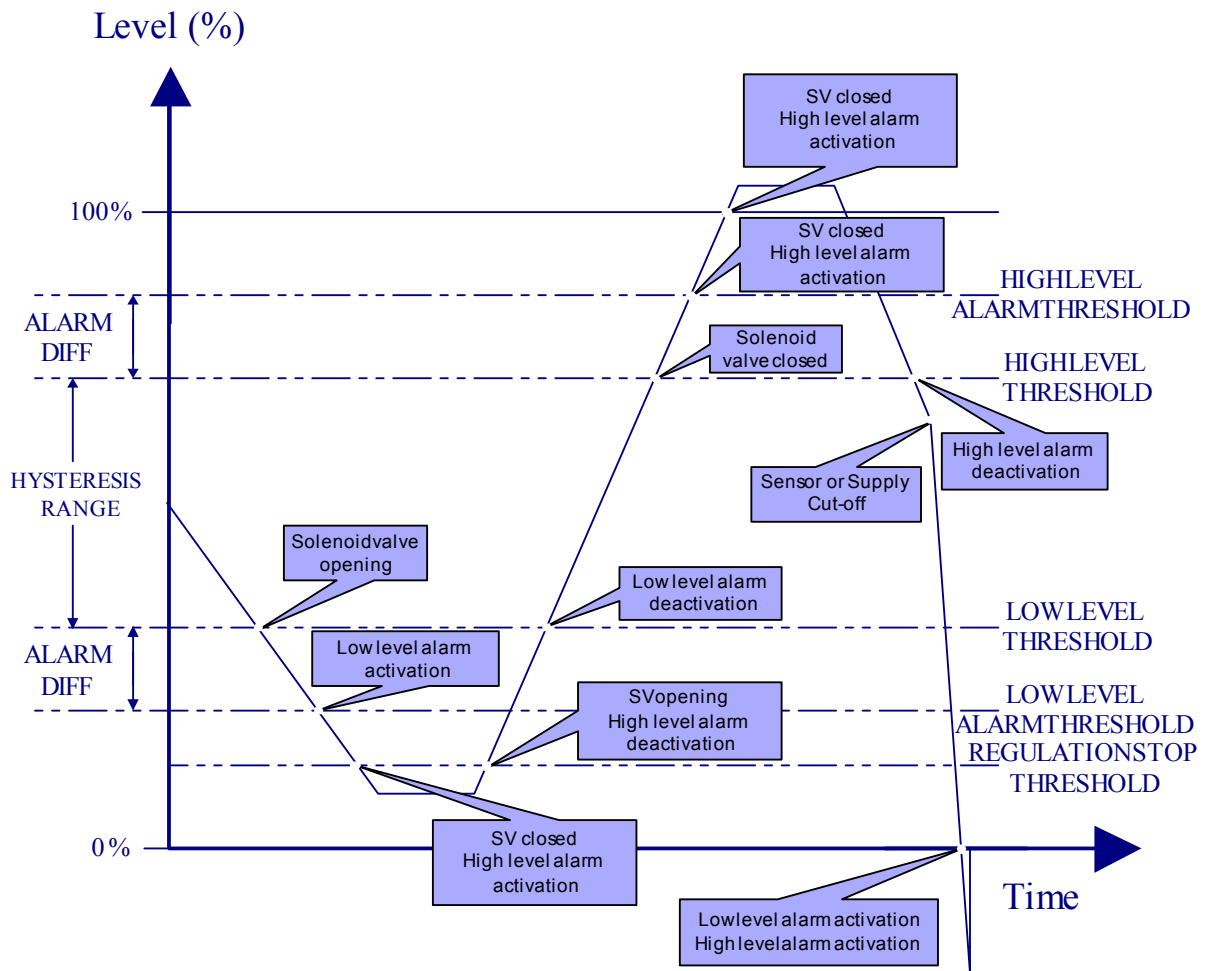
Level (%)

SV closed
High level alarm
activation

100%

SV closed
High level alarm
activation

HIGHLEVEL
ALARMTHRESHOLD

ALARM
DIFF

Solenoid
valve closed

HIGHLEVEL
THRESHOLD

High level alarm
deactivation

Sensor or Supply
Cut-off

HYSTERESIS
RANGE

Solenoidvalve
opening

Low level alarm
deactivation

LOWLEVEL
THRESHOLD

ALARM
DIFF

Low level alarm
activation

SVopening
High level alarm
deactivation

LOWLEVEL
ALARMTHRESHOLD
REGULATIONSTOP
THRESHOLD

0%

SV closed
High level alarm
activation

Time

Lowlevel alarm activation
High levelalarm activation